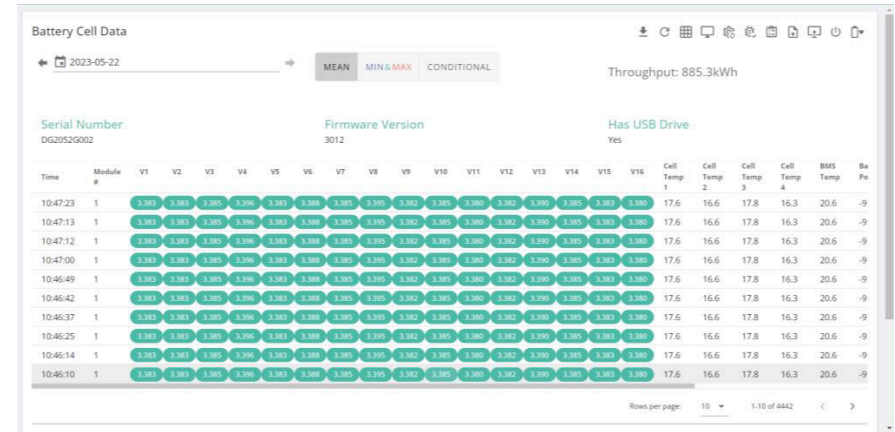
Battery Cell Data

2023-05-22

MEAN MIN&MAX CONDITIONAL

Throughput: 885.3kWh

Serial Number
DG2052G002

Firmware Version
3012

Has USB Drive
Yes

| Time | Module # | V1 | V2 | V3 | V4 | V5 | V6 | V7 | V8 | V9 | V10 | V11 | V12 | V13 | V14 | V15 | V16 | Cell Temp 1 | Cell Temp 2 | Cell Temp 3 | Cell Temp 4 | BMS Temp | Ba Po |
|---|---|---|---|---|---|---|---|---|---|---|---|---|---|---|---|---|---|---|---|---|---|---|---|
| 10:47:23 | 1 | 3.383 | 3.383 | 3.385 | 3.396 | 3.383 | 3.388 | 3.385 | 3.395 | 3.382 | 3.385 | 3.380 | 3.382 | 3.390 | 3.385 | 3.383 | 3.380 | 17.6 | 16.6 | 17.8 | 16.3 | 20.6 | -9 |
| 10:47:13 | 1 | 3.383 | 3.383 | 3.385 | 3.396 | 3.383 | 3.388 | 3.385 | 3.395 | 3.382 | 3.385 | 3.380 | 3.382 | 3.390 | 3.385 | 3.383 | 3.380 | 17.6 | 16.6 | 17.8 | 16.3 | 20.6 | -9 |
| 10:47:12 | 1 | 3.383 | 3.383 | 3.385 | 3.396 | 3.383 | 3.388 | 3.385 | 3.395 | 3.382 | 3.385 | 3.380 | 3.382 | 3.390 | 3.385 | 3.383 | 3.380 | 17.6 | 16.6 | 17.8 | 16.3 | 20.6 | -9 |
| 10:47:00 | 1 | 3.383 | 3.383 | 3.385 | 3.396 | 3.383 | 3.388 | 3.385 | 3.395 | 3.382 | 3.385 | 3.380 | 3.382 | 3.390 | 3.385 | 3.383 | 3.380 | 17.6 | 16.6 | 17.8 | 16.3 | 20.6 | -9 |
| 10:46:49 | 1 | 3.383 | 3.383 | 3.385 | 3.396 | 3.383 | 3.388 | 3.385 | 3.395 | 3.382 | 3.385 | 3.380 | 3.382 | 3.390 | 3.385 | 3.383 | 3.380 | 17.6 | 16.6 | 17.8 | 16.3 | 20.6 | -9 |
| 10:46:42 | 1 | 3.383 | 3.383 | 3.385 | 3.396 | 3.383 | 3.388 | 3.385 | 3.395 | 3.382 | 3.385 | 3.380 | 3.382 | 3.390 | 3.385 | 3.383 | 3.380 | 17.6 | 16.6 | 17.8 | 16.3 | 20.6 | -9 |
| 10:46:37 | 1 | 3.383 | 3.383 | 3.385 | 3.396 | 3.383 | 3.388 | 3.385 | 3.395 | 3.382 | 3.385 | 3.380 | 3.382 | 3.390 | 3.385 | 3.383 | 3.380 | 17.6 | 16.6 | 17.8 | 16.3 | 20.6 | -9 |
| 10:46:25 | 1 | 3.383 | 3.383 | 3.385 | 3.396 | 3.383 | 3.388 | 3.385 | 3.395 | 3.382 | 3.385 | 3.380 | 3.382 | 3.390 | 3.385 | 3.383 | 3.380 | 17.6 | 16.6 | 17.8 | 16.3 | 20.6 | -9 |
| 10:46:14 | 1 | 3.383 | 3.383 | 3.385 | 3.396 | 3.383 | 3.388 | 3.385 | 3.395 | 3.382 | 3.385 | 3.380 | 3.382 | 3.390 | 3.385 | 3.383 | 3.380 | 17.6 | 16.6 | 17.8 | 16.3 | 20.6 | -9 |
| 10:46:10 | 1 | 3.383 | 3.383 | 3.385 | 3.396 | 3.383 | 3.388 | 3.385 | 3.395 | 3.382 | 3.385 | 3.380 | 3.382 | 3.390 | 3.385 | 3.383 | 3.380 | 17.6 | 16.6 | 17.8 | 16.3 | 20.6 | -9 |

Rows per page: 10 1-10 of 4442